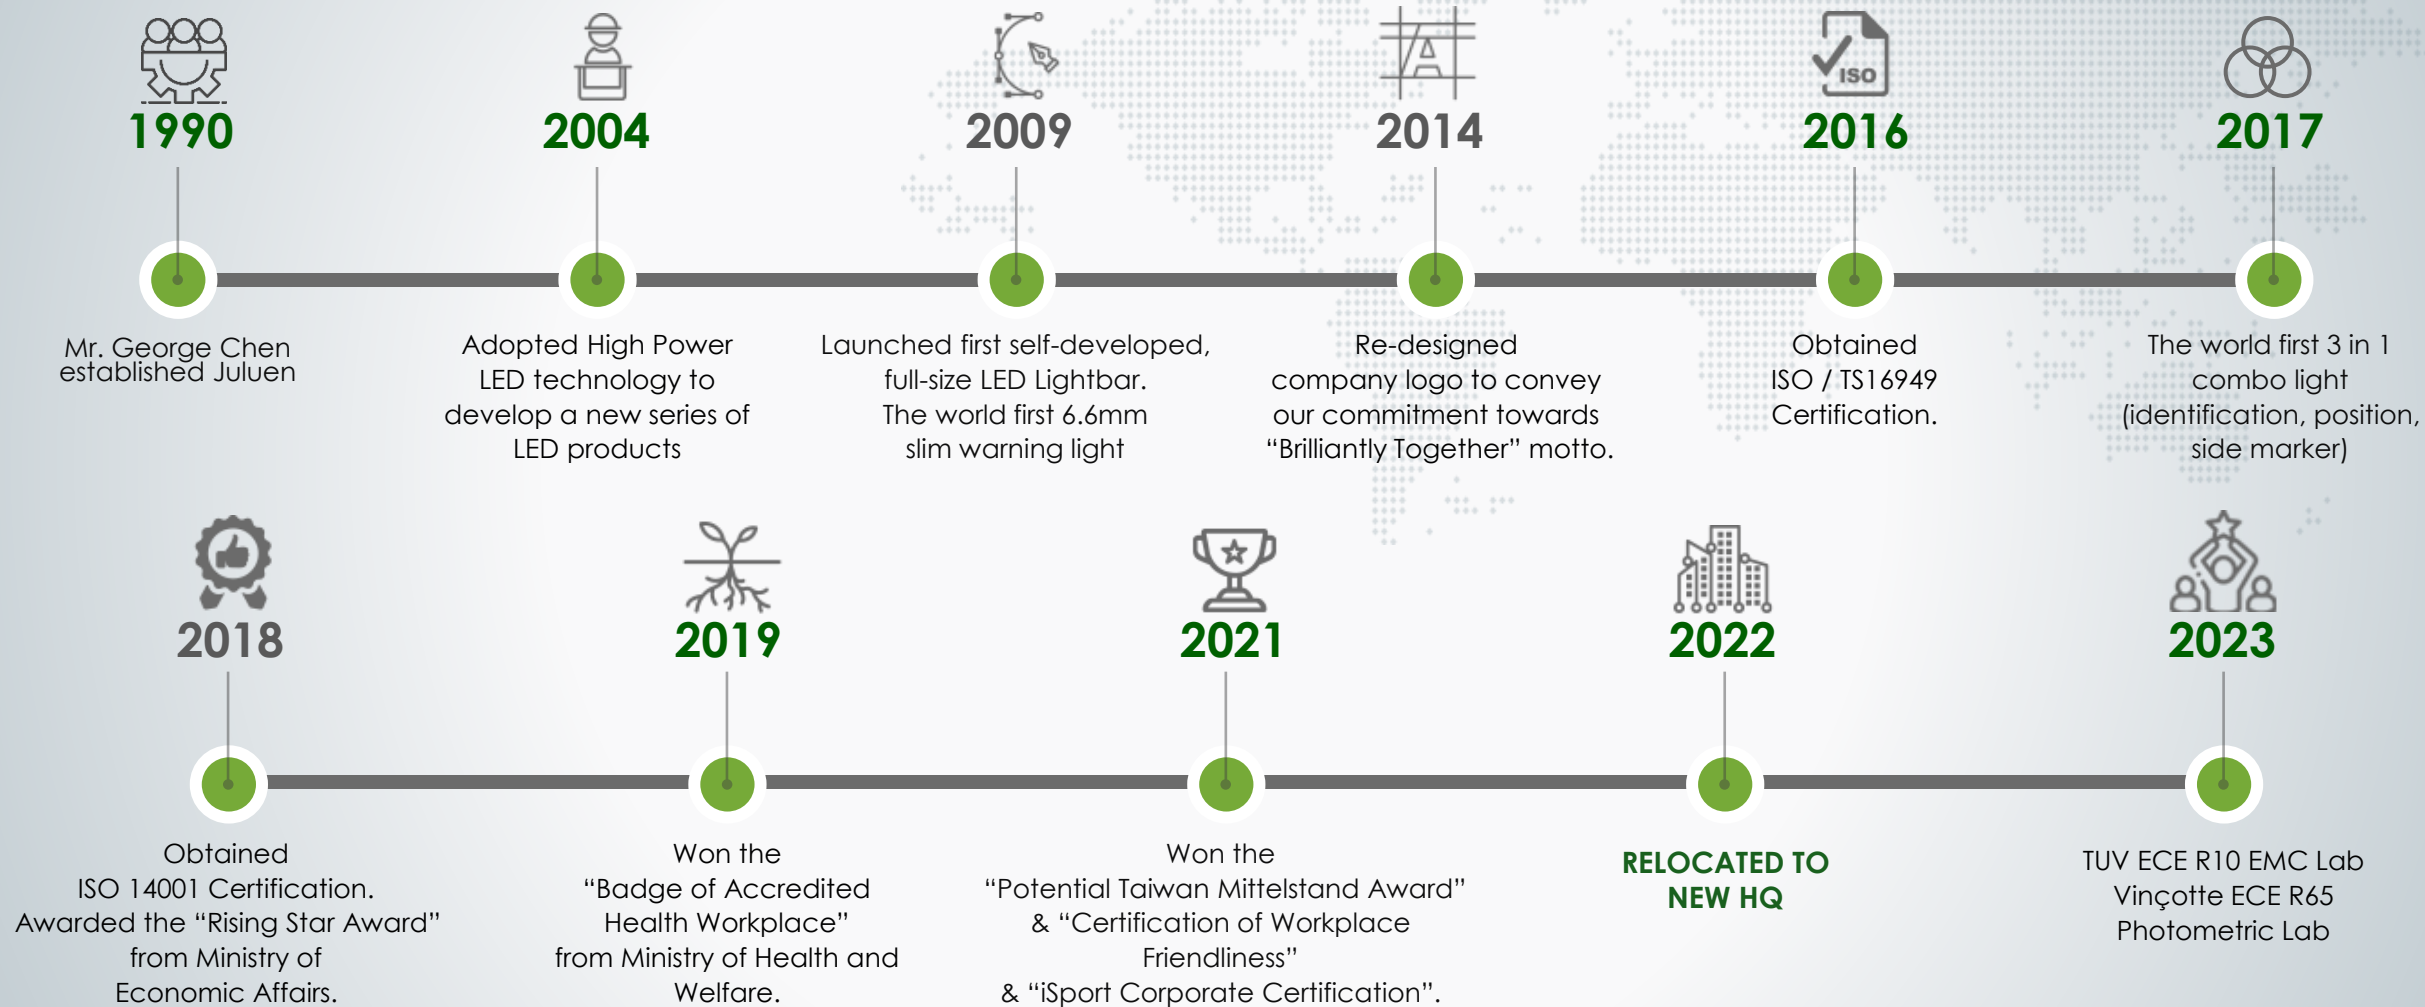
1990

Mr. George Chen established Juluen

2004

Adopted High Power LED technology to develop a new series of LED products

2009

Launched first self-developed, full-size LED Lightbar. The world first 6.6mm slim warning light

2014

Re-designed company logo to convey our commitment towards "Brilliantly Together" motto.

2016

ISO

Obtained ISO / TS16949 Certification.

2017

The world first 3 in 1 combo light (identification, position, side marker)

2018

Obtained ISO 14001 Certification. Awarded the "Rising Star Award" from Ministry of Economic Affairs.

2019

Won the "Badge of Accredited Health Workplace" from Ministry of Health and Welfare.

2021

Won the "Potential Taiwan Mittelstand Award" & "Certification of Workplace Friendliness" & "iSport Corporate Certification".

2022

RELOCATED TO NEW HQ

2023

TUV ECE R10 EMC Lab Vinçotte ECE R65 Photometric Lab